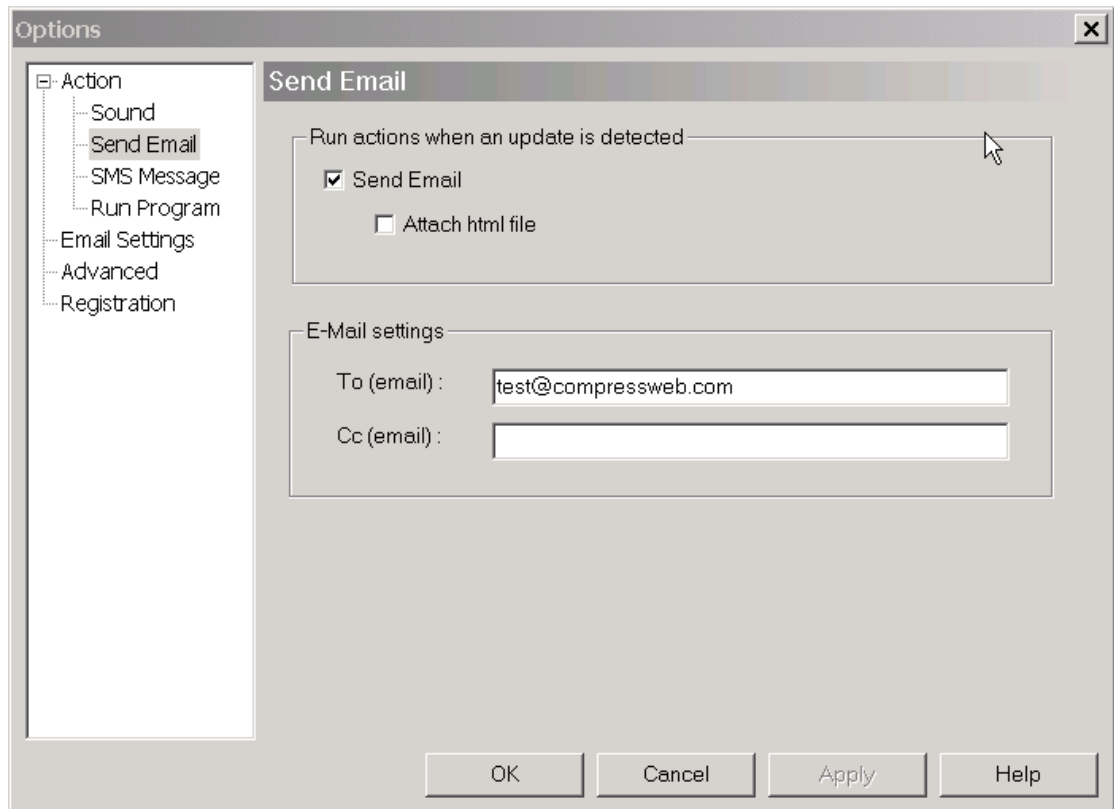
Options

Action
Sound
Send Email
SMS Message
Run Program
Email Settings
Advanced
Registration

Send Email

Run actions when an update is detected
☑ Send Email
☐ Attach html file

E-Mail settings
To (email) : test@compressweb.com
Cc (email) :

OK
Cancel
Apply
Help